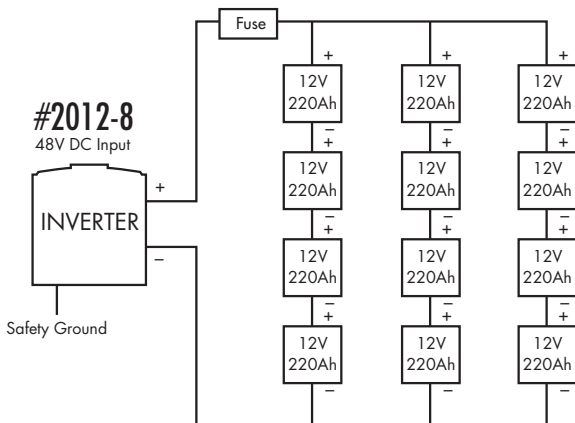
Fuse

#2012-8
48V DC Input

INVERTER

+

–

Safety Ground

+
12V
220Ah
–
+
12V
220Ah
–
+
12V
220Ah
–
+
12V
220Ah
–

+
12V
220Ah
–
+
12V
220Ah
–
+
12V
220Ah
–
+
12V
220Ah
–

+
12V
220Ah
–
+
12V
220Ah
–
+
12V
220Ah
–
+
12V
220Ah
–